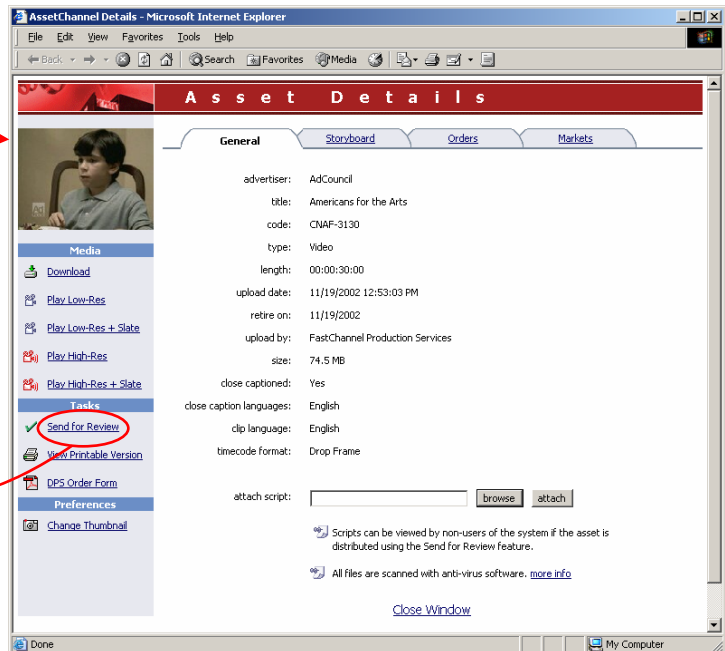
AssetChannel Details - Microsoft Internet Explorer

File Edit View Favorites Tools Help

Back Search Favorites Media

Asset Details

General Storyboard Orders Markets

Media

Download

Play Low-Res

Play Low-Res + Slate

Play High-Res

Play High-Res + Slate

Tasks

Send for Review

View Printable Version

DPS Order Form

Preferences

Change Thumbnail

| | |
|---|---|
| advertiser: | AdCouncil |
| title: | Americans for the Arts |
| code: | CNAF-3130 |
| type: | Video |
| length: | 00:00:30:00 |
| upload date: | 11/19/2002 12:53:03 PM |
| retire on: | 11/19/2002 |
| upload by: | FastChannel Production Services |
| size: | 74.5 MB |
| close captioned: | Yes |
| close caption languages: | English |
| clip language: | English |
| timecode format: | Drop Frame |

attach script: browse attach

Scripts can be viewed by non-users of the system if the asset is distributed using the Send for Review feature.

All files are scanned with anti-virus software. more info

Close Window

Done My Computer